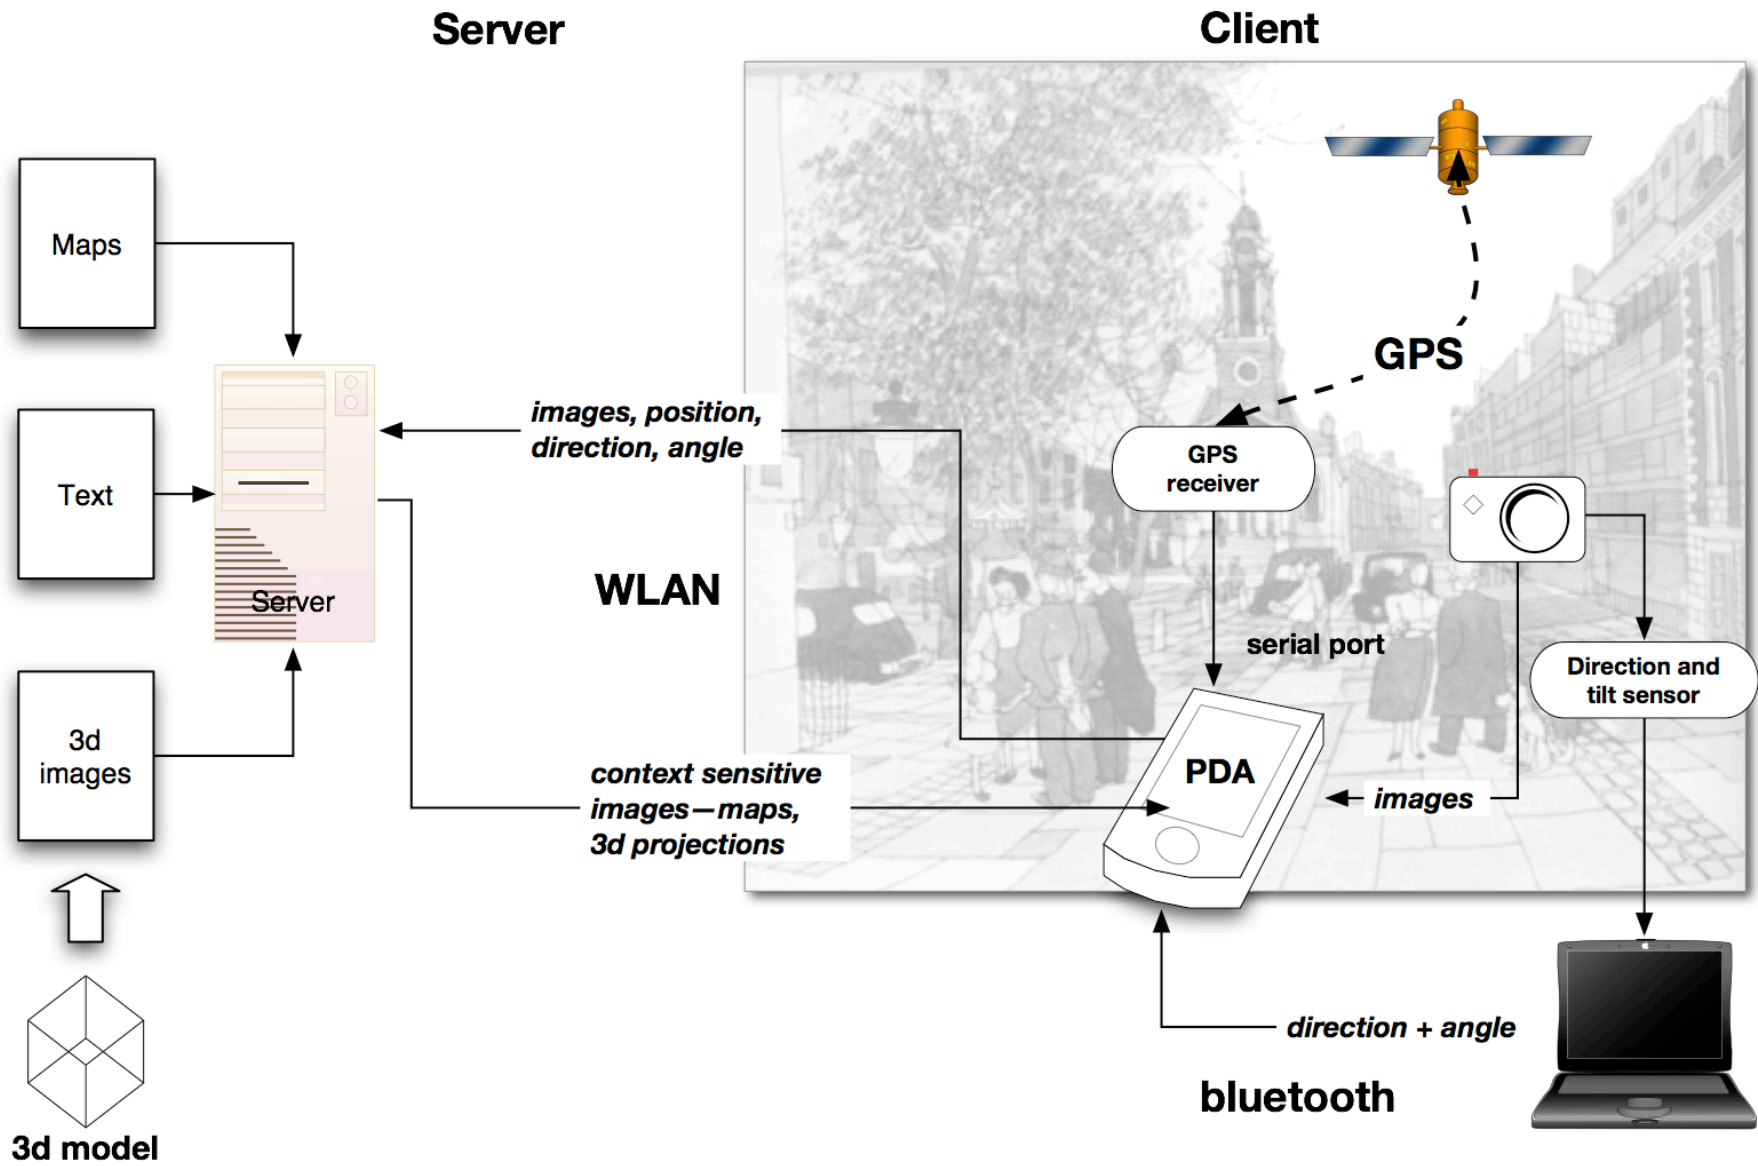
Server

Client

Maps

Text

3d images

3d model

Server

images, position, direction, angle

WLAN

context sensitive images—maps, 3d projections

GPS

GPS receiver

serial port

PDA

images

Direction and tilt sensor

direction + angle

bluetooth